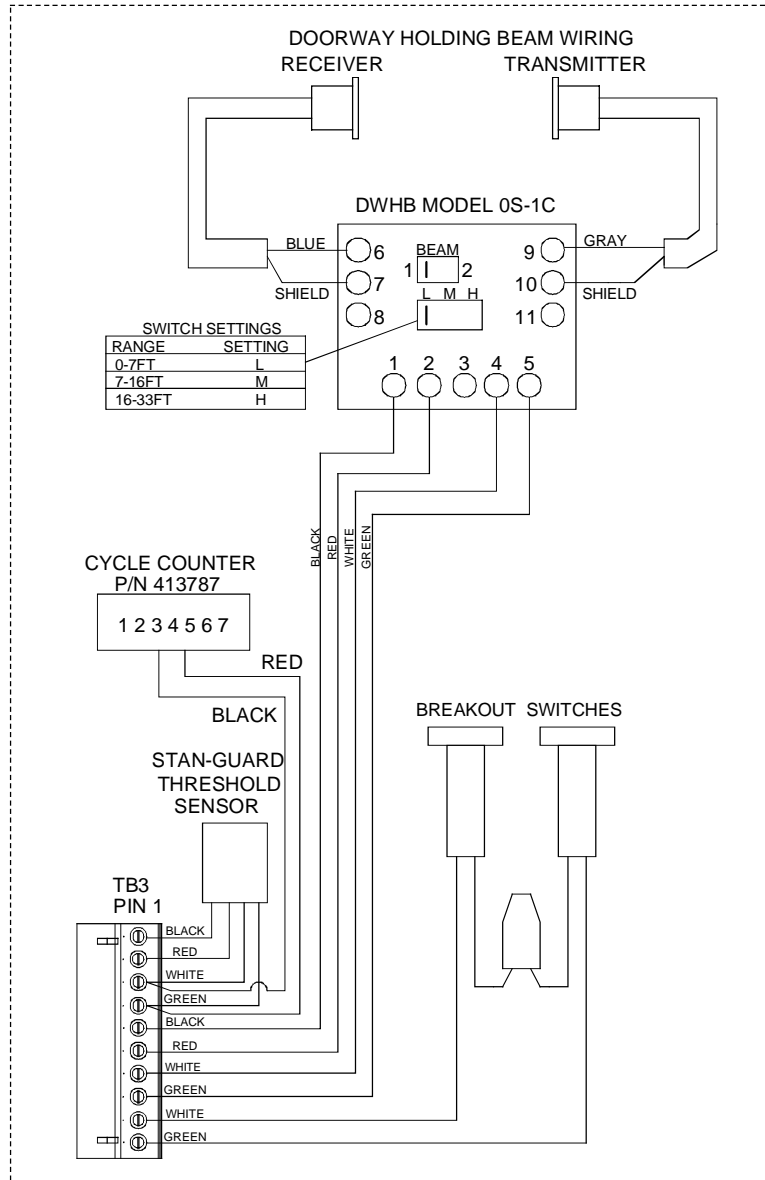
DOORWAY HOLDING BEAM WIRING

RECEIVER

TRANSMITTER

DWHB MODEL 0S-1C

BLUE

6

SHIELD

7

8

BEAM

1

2

L M H

9

GRAY

10

SHIELD

11

SWITCH SETTINGS

| RANGE | SETTING |
|---|---|
| 0-7FT | L |
| 7-16FT | M |
| 16-33FT | H |

1 2 3 4 5

BLACK

RED

WHITE

GREEN

CYCLE COUNTER
P/N 413787

1 2 3 4 5 6 7

RED

BLACK

BREAKOUT SWITCHES

STAN-GUARD THRESHOLD SENSOR

TB3
PIN 1

BLACK

RED

WHITE

GREEN

BLACK

RED

WHITE

GREEN

WHITE

GREEN